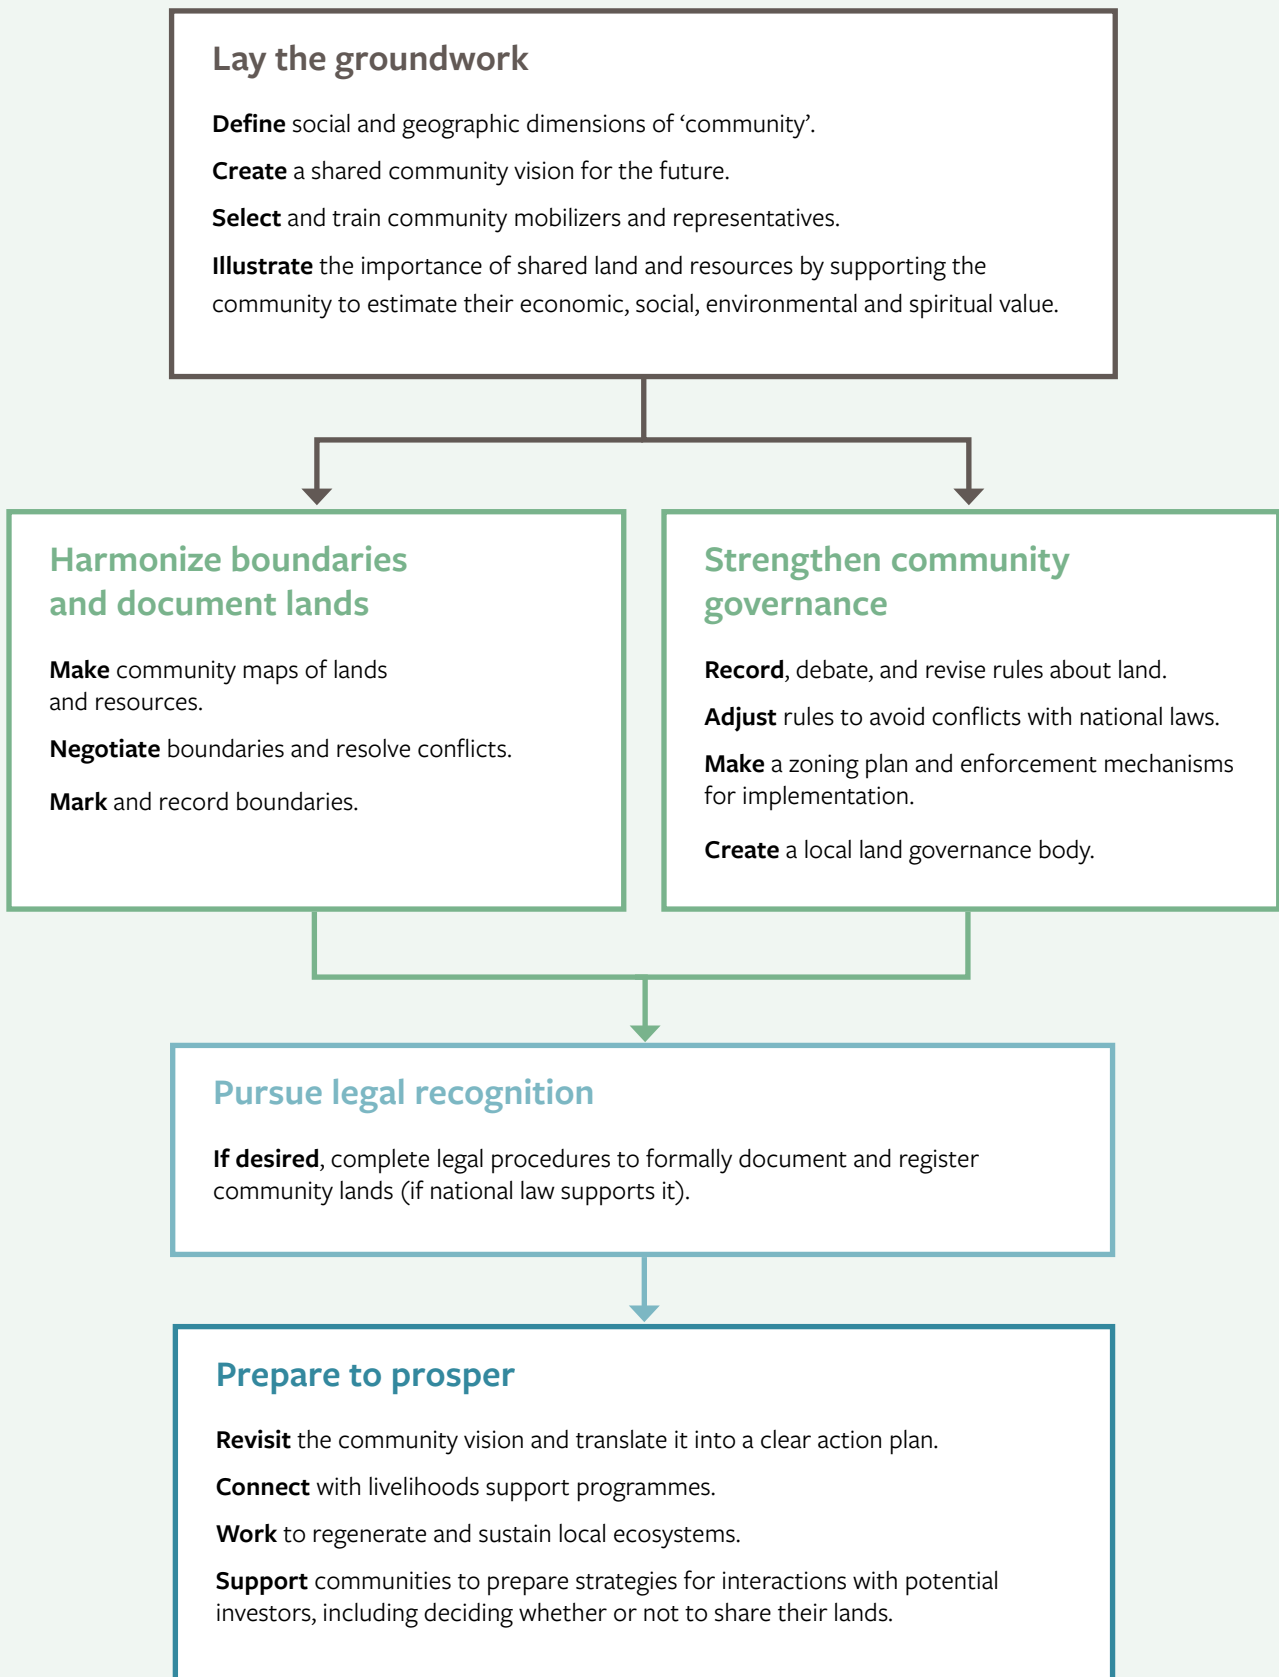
Lay the groundwork

Define social and geographic dimensions of 'community'.

Create a shared community vision for the future.

Select and train community mobilizers and representatives.

Illustrate the importance of shared land and resources by supporting the community to estimate their economic, social, environmental and spiritual value.

Harmonize boundaries and document lands

Make community maps of lands and resources.

Negotiate boundaries and resolve conflicts.

Mark and record boundaries.

Strengthen community governance

Record, debate, and revise rules about land.

Adjust rules to avoid conflicts with national laws.

Make a zoning plan and enforcement mechanisms for implementation.

Create a local land governance body.

Pursue legal recognition

If desired, complete legal procedures to formally document and register community lands (if national law supports it).

Prepare to prosper

Revisit the community vision and translate it into a clear action plan.

Connect with livelihoods support programmes.

Work to regenerate and sustain local ecosystems.

Support communities to prepare strategies for interactions with potential investors, including deciding whether or not to share their lands.